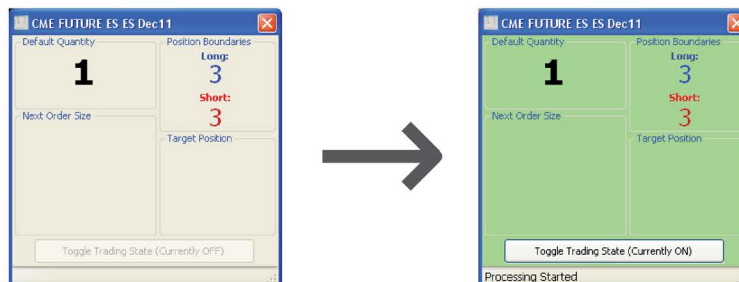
CME FUTURE ES ES Dec11

Default Quantity

1

Position Boundaries

Long:

3

Short:

3

Next Order Size

Target Position

Toggle Trading State (Currently OFF)

CME FUTURE ES ES Dec11

Default Quantity

1

Position Boundaries

Long:

3

Short:

3

Next Order Size

Target Position

Toggle Trading State (Currently ON)

Processing Started